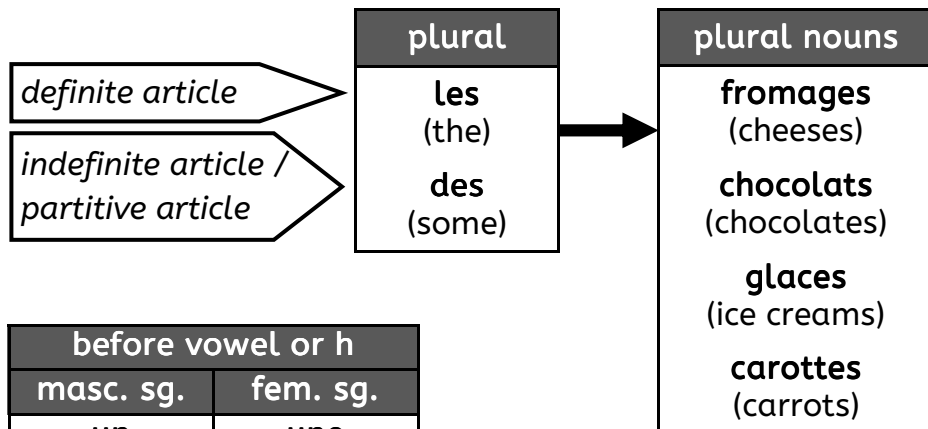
definite article

indefinite article / partitive article

plural

**les**
(the)

**des**
(some)

plural nouns

**fromages**
(cheeses)

**chocolats**
(chocolates)

**glaces**
(ice creams)

**carottes**
(carrots)

| before vowel or h | |
|---|---|
| masc. sg. | fem. sg. |
| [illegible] | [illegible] |